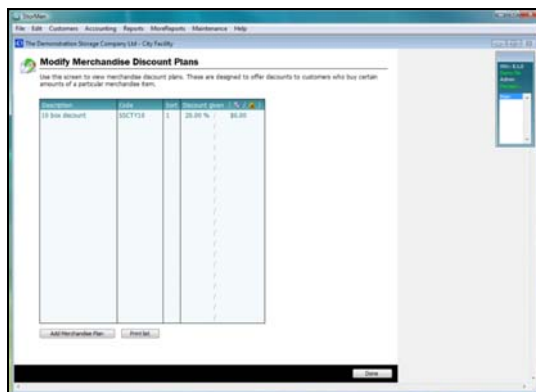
StorMan

File Edit Customers Accounting Reports MoreReports Maintenance Help

The Demonstration Storage Company Ltd - City Facility

Modify Merchandise Discount Plans

Use this screen to view merchandise discount plans. These are designed to offer discounts to customers who buy certain amounts of a particular merchandise item.

| Description | Code | Sort | Discount given | % | $ |
|---|---|---|---|---|---|
| 10 box discount | BSCTY10 | 1 | 20.00 % | | $0.00 |

Add Merchandise Plan

Print list

Done